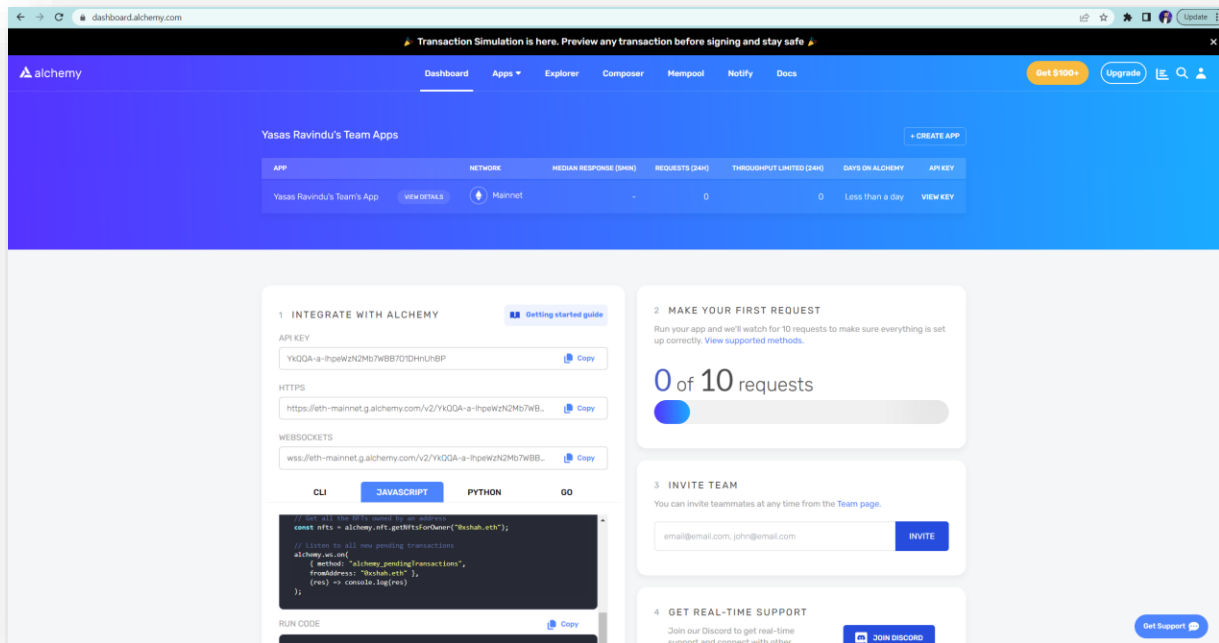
dashboard.alchemy.com

Update

🎉 Transaction Simulation is here. Preview any transaction before signing and stay safe 🎉

alchemy

Dashboard Apps Explorer Composer Mempool Notify Docs

Get $100+ Upgrade

Yasas Ravindu's Team Apps

+ CREATE APP

| APP | NETWORK | MEDIAN RESPONSE (5MIN) | REQUESTS (24H) | THROUGHPUT LIMITED (24H) | DAYS ON ALCHEMY | API KEY |
|---|---|---|---|---|---|---|
| Yasas Ravindu's Team's App VIEW DETAILS | Mainnet | - | 0 | 0 | Less than a day | VIEW KEY |

1 INTEGRATE WITH ALCHEMY

Getting started guide

API KEY

YkQQA-a-lhpeWzN2Mb7WBB7O1DHnUhBP Copy

HTTPS

https://eth-mainnet.g.alchemy.com/v2/YkQQA-a-lhpeWzN2Mb7WB... Copy

WEBSOCKETS

wss://eth-mainnet.g.alchemy.com/v2/YkQQA-a-lhpeWzN2Mb7WBB... Copy

CLI JAVASCRIPT PYTHON GO

// Get all the NFTs owned by an address
const nfts = alchemy.nft.getNftsForOwner("0xshah.eth");

// Listen to all new pending transactions
alchemy.ws.on(
{ method: "alchemy_pendingTransactions",
fromAddress: "0xshah.eth" },
(res) => console.log(res)
);

RUN CODE

Copy

2 MAKE YOUR FIRST REQUEST

Run your app and we'll watch for 10 requests to make sure everything is set up correctly. View supported methods.

0 of 10 requests

3 INVITE TEAM

You can invite teammates at any time from the Team page.

email@email.com, john@email.com

INVITE

4 GET REAL-TIME SUPPORT

Join our Discord to get real-time support and connect with other

JOIN DISCORD

Get Support